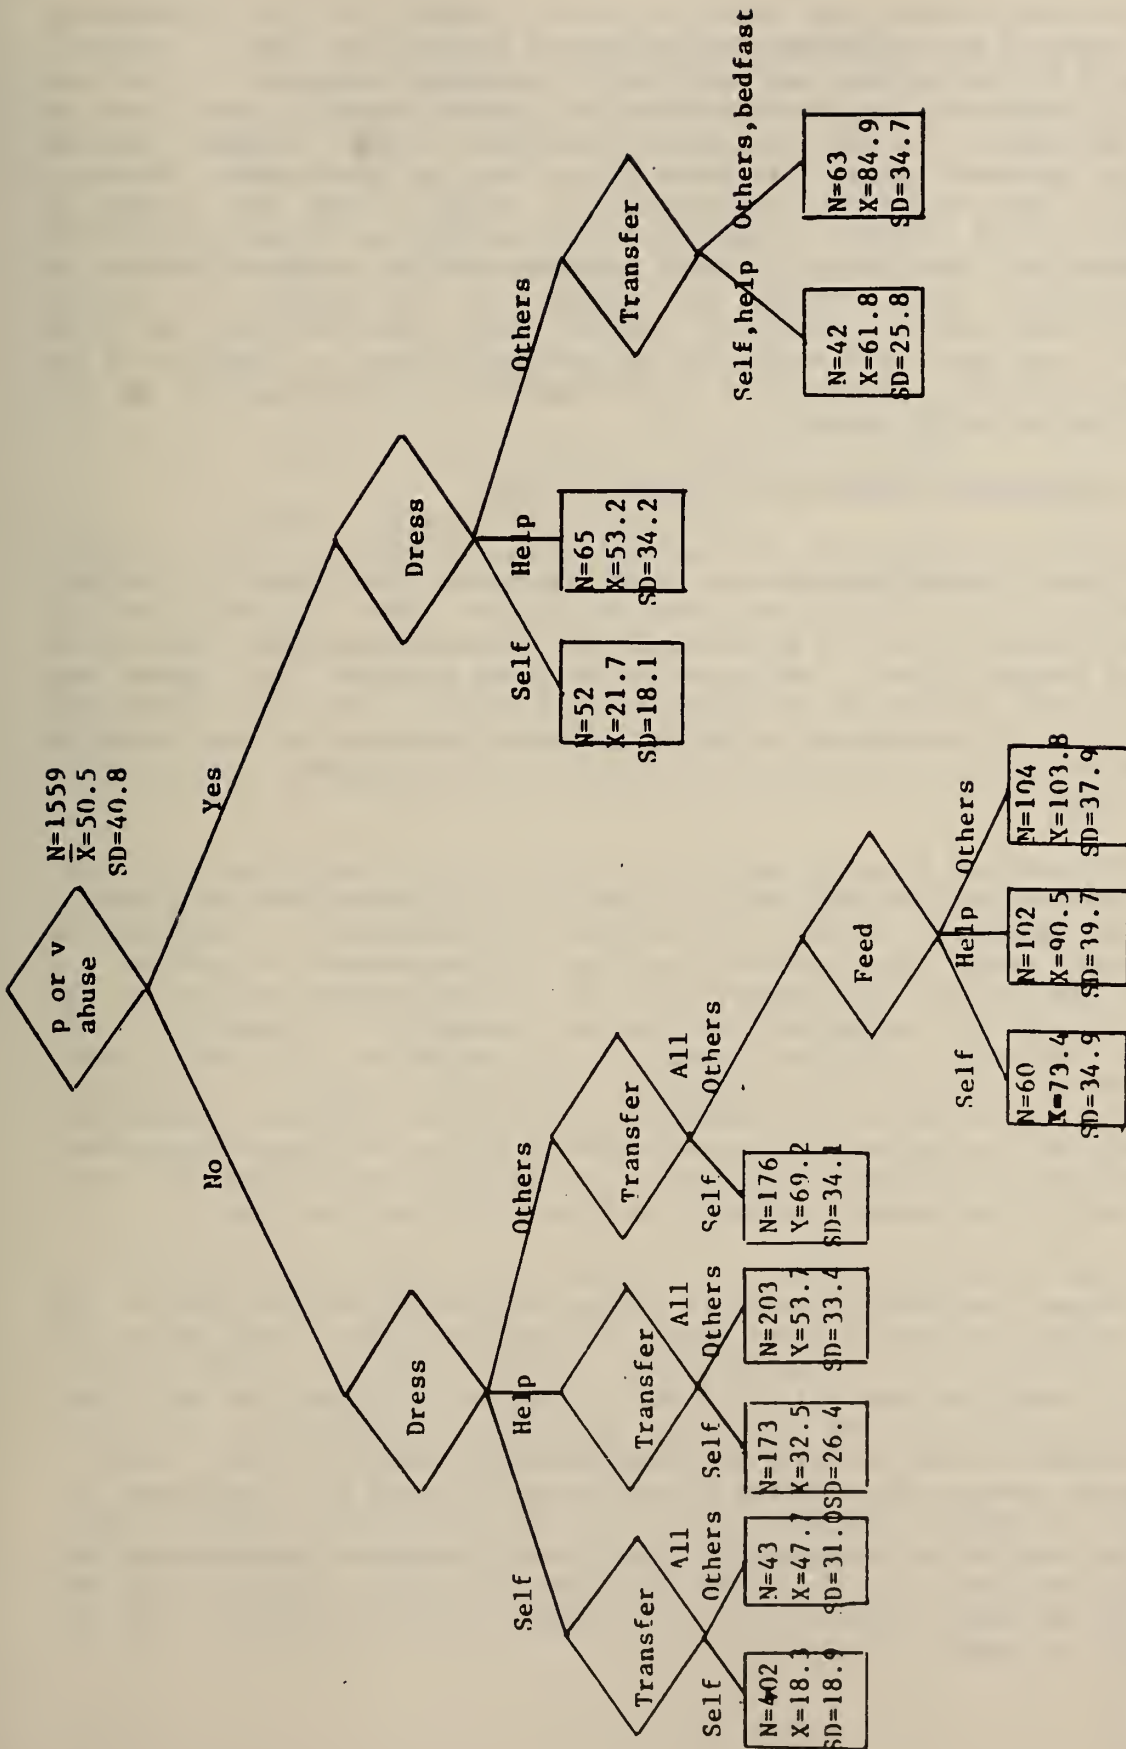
p or v
abuse

N=1559
$\overline{X}$=50.5
SD=40.8

No

Yes

Dress

Self

Help

Others

Transfer

Self

All Others

N=402
X=18.3
SD=18.9

N=43
X=47.7
SD=31.0

Transfer

Self

All Others

N=173
X=32.5
SD=26.4

N=203
Y=53.7
SD=33.4

Transfer

Self

All Others

N=176
Y=69.2
SD=34.1

Feed

Self

Help

Others

N=60
X=73.4
SD=34.9

N=102
X=90.5
SD=39.7

N=104
X=103.8
SD=37.9

Dress

Self

Help

Others

N=52
X=21.7
SD=18.1

N=65
X=53.2
SD=34.2

Transfer

Self,help

Others,bedfast

N=42
X=61.8
SD=25.8

N=63
X=84.9
SD=34.7